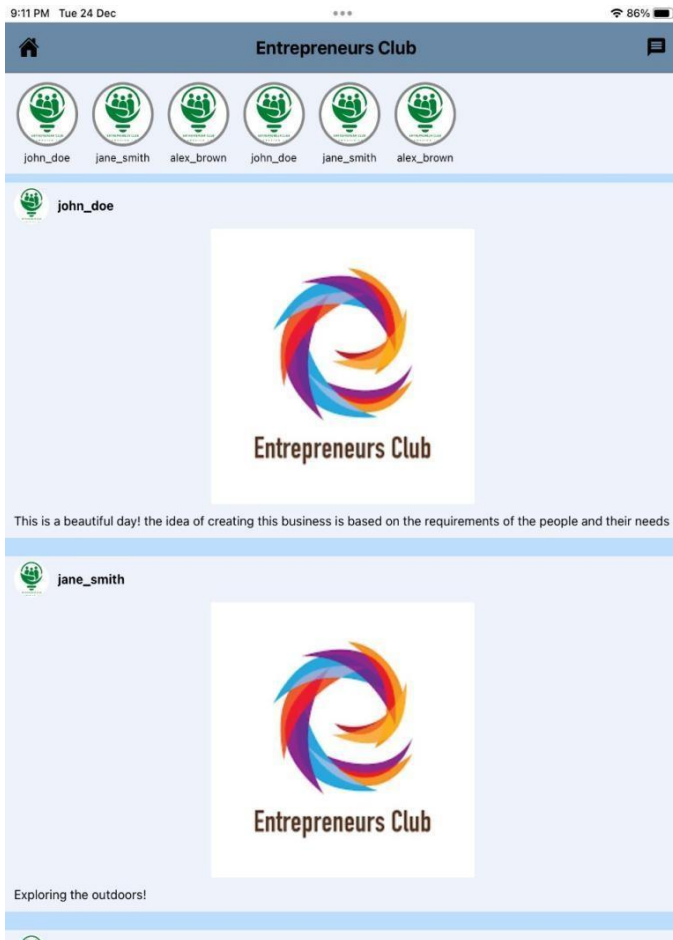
9:11 PM Tue 24 Dec

86%

Entrepreneurs Club

john_doe jane_smith alex_brown john_doe jane_smith alex_brown

john_doe

Entrepreneurs Club

This is a beautiful day! the idea of creating this business is based on the requirements of the people and their needs

jane_smith

Entrepreneurs Club

Exploring the outdoors!